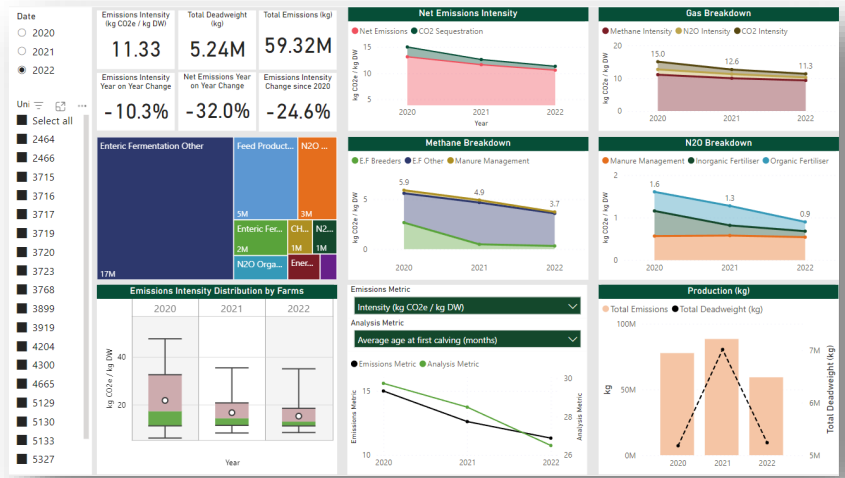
Date
2020
2021
2022

Uni

Select all
2464
2466
3715
3716
3717
3719
3720
3723
3768
3899
3919
4204
4300
4665
5129
5130
5133
5327

Emissions Intensity (kg CO2e / kg DW)
11.33

Total Deadweight (kg)
5.24M

Total Emissions (kg)
59.32M

Emissions Intensity Year on Year Change
-10.3%

Net Emissions Year on Year Change
-32.0%

Emissions Intensity Change since 2020
-24.6%

Enteric Fermentation Other
17M
Feed Product...
5M
N2O ...
3M
Enteric Fer...
2M
CH...
1M
N2...
0M
N2O Orga...
Ener...

Emissions Intensity Distribution by Farms
2020
2021
2022
kg CO2e / kg DW
40
20
Year

Net Emissions Intensity
Net Emissions CO2 Sequestration
15
10
5
kg CO2e / kg DW
2020
2021
2022
Year

Methane Breakdown
E.F Breeders E.F Other Manure Management
5.9
4.9
3.7
5
0
kg CO2e / kg DW
2020
2021
2022

Emissions Metric
Intensity (kg CO2e / kg DW)
Analysis Metric
Average age at first calving (months)
Emissions Metric Analysis Metric
15
10
Emissions Metric
30
28
26
Analysis Metric
2020
2021
2022

Gas Breakdown
Methane Intensity N2O Intensity CO2 Intensity
15.0
12.6
11.3
10
0
kg CO2e / kg DW
2020
2021
2022

N2O Breakdown
Manure Management Inorganic Fertiliser Organic Fertiliser
2
1.6
1.3
0.9
1
0
kg CO2e / kg DW
2020
2021
2022

Production (kg)
Total Emissions Total Deadweight (kg)
100M
50M
0M
kg
7M
6M
5M
Total Deadweight (kg)
2020
2021
2022